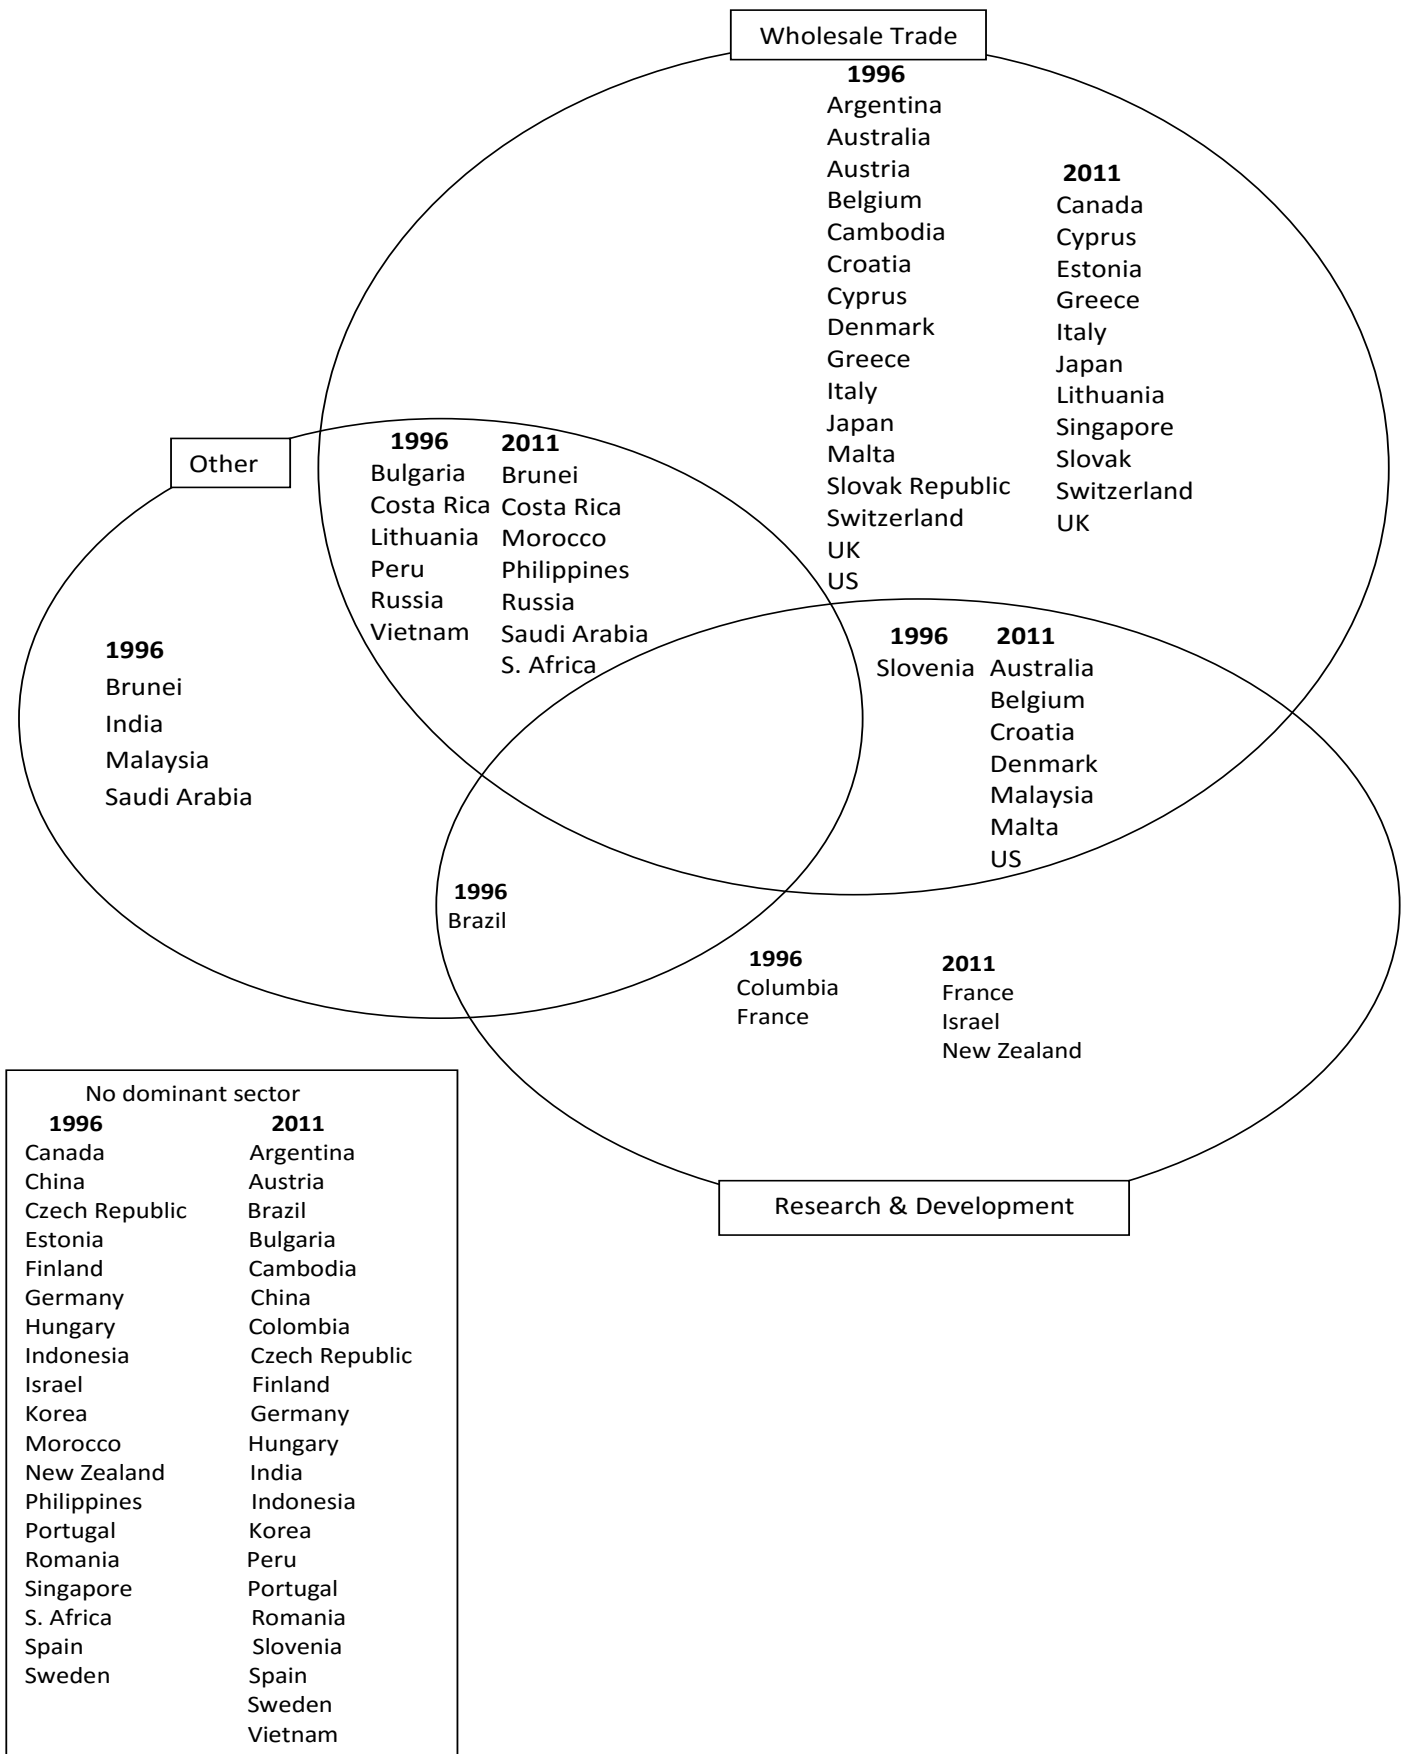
Wholesale Trade

1996
Argentina
Australia
Austria
Belgium
Cambodia
Croatia
Cyprus
Denmark
Greece
Italy
Japan
Malta
Slovak Republic
Switzerland
UK
US

2011
Canada
Cyprus
Estonia
Greece
Italy
Japan
Lithuania
Singapore
Slovak
Switzerland
UK

Other

1996
Bulgaria
Costa Rica
Lithuania
Peru
Russia
Vietnam

2011
Brunei
Costa Rica
Morocco
Philippines
Russia
Saudi Arabia
S. Africa

1996
Brunei
India
Malaysia
Saudi Arabia

1996
Slovenia

2011
Australia
Belgium
Croatia
Denmark
Malaysia
Malta
US

1996
Brazil

1996
Columbia
France

2011
France
Israel
New Zealand

Research & Development

No dominant sector

| 1996 | 2011 |
|---|---|
| Canada | Argentina |
| China | Austria |
| Czech Republic | Brazil |
| Estonia | Bulgaria |
| Finland | Cambodia |
| Germany | China |
| Hungary | Colombia |
| Indonesia | Czech Republic |
| Israel | Finland |
| Korea | Germany |
| Morocco | Hungary |
| New Zealand | India |
| Philippines | Indonesia |
| Portugal | Korea |
| Romania | Peru |
| Singapore | Portugal |
| S. Africa | Romania |
| Spain | Slovenia |
| Sweden | Spain |
| | Sweden |
| | Vietnam |